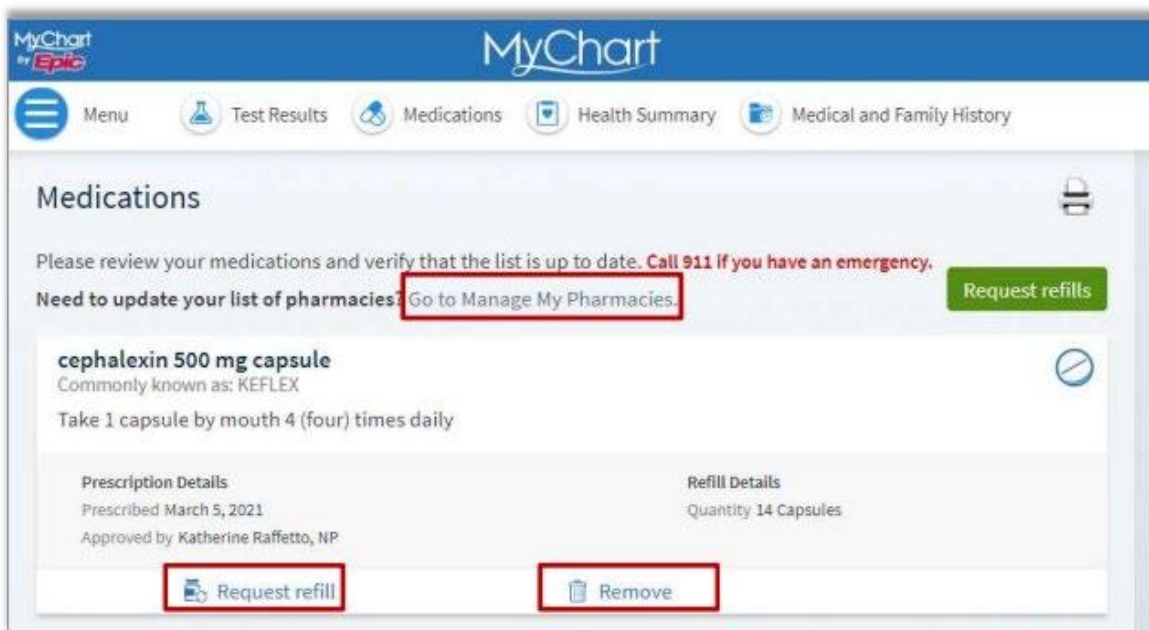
MyChart by Epic

MyChart

Menu Test Results Medications Health Summary Medical and Family History

Medications

Please review your medications and verify that the list is up to date. Call 911 if you have an emergency.

Need to update your list of pharmacies? Go to Manage My Pharmacies.

Request refills

cephalexin 500 mg capsule
Commonly known as: KEFLEX

Take 1 capsule by mouth 4 (four) times daily

Prescription Details
Prescribed March 5, 2021
Approved by Katherine Raffetto, NP

Refill Details
Quantity 14 Capsules

Request refill

Remove